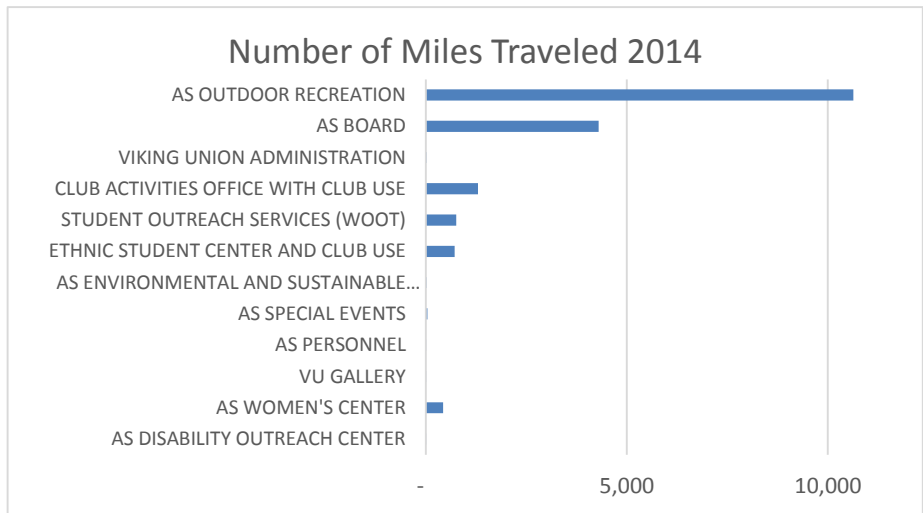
Number of Miles Traveled 2014

AS OUTDOOR RECREATION
AS BOARD
VIKING UNION ADMINISTRATION
CLUB ACTIVITIES OFFICE WITH CLUB USE
STUDENT OUTREACH SERVICES (WOOT)
ETHNIC STUDENT CENTER AND CLUB USE
AS ENVIRONMENTAL AND SUSTAINABLE...
AS SPECIAL EVENTS
AS PERSONNEL
VU GALLERY
AS WOMEN'S CENTER
AS DISABILITY OUTREACH CENTER

-
5,000
10,000